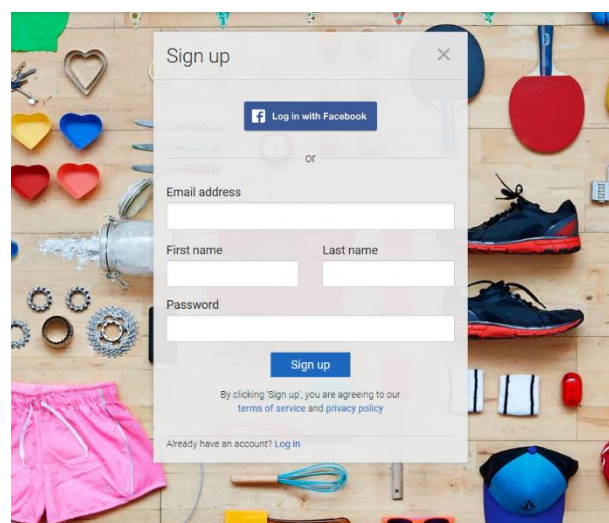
Sign up

×

Log in with Facebook

or

Email address

First name

Last name

Password

Sign up

By clicking 'Sign up', you are agreeing to our terms of service and privacy policy

Already have an account? Log in